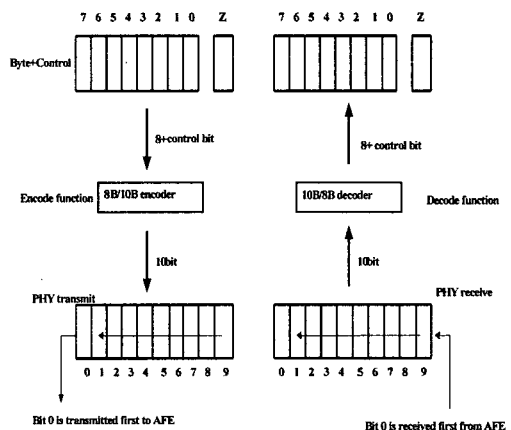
7 6 5 4 3 2 1 0 Z

7 6 5 4 3 2 1 0 Z

Byte+Control

8+control bit

8+ control bit

Encode function

8B/10B encoder

10B/8B decoder

Decode function

10bit

10bit

PHY transmit

PHY receive

0 1 2 3 4 5 6 7 8 9

0 1 2 3 4 5 6 7 8 9

Bit 0 is transmitted first to AFE

Bit 0 is received first from AFE